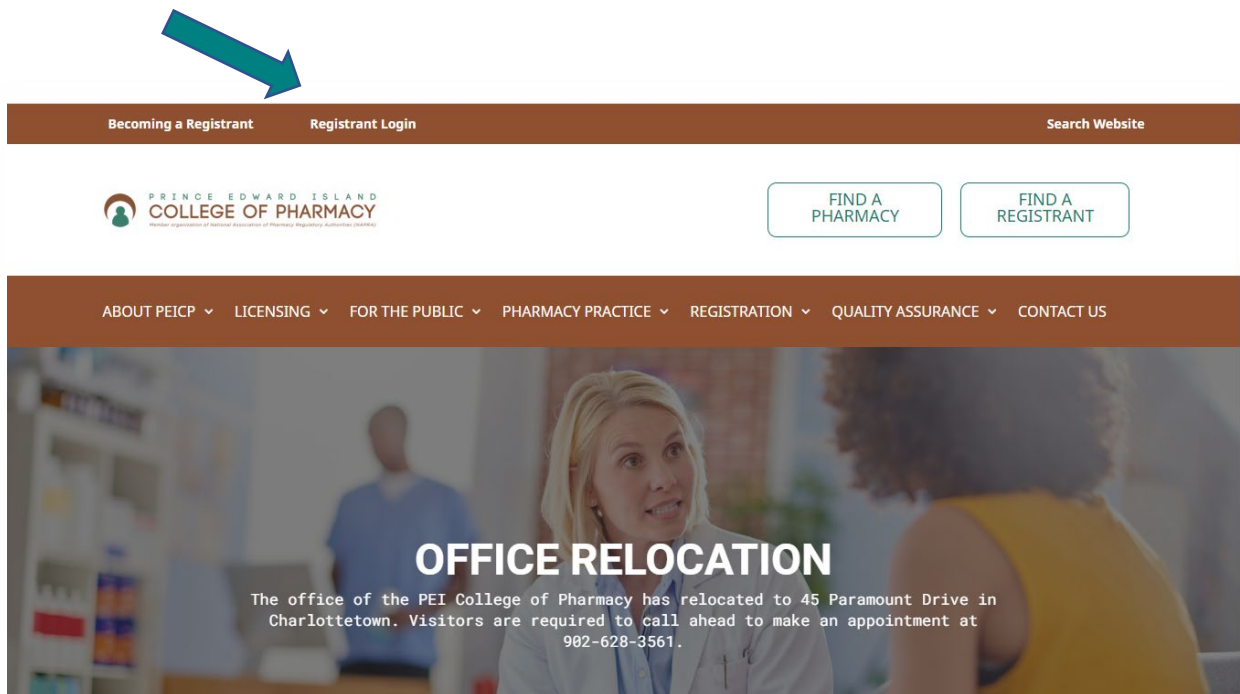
Becoming a Registrant Registrant Login Search Website

PRINCE EDWARD ISLAND
COLLEGE OF PHARMACY
Member organization of National Association of Pharmacy Regulatory Authorities (NAPRA)

FIND A PHARMACY

FIND A REGISTRANT

ABOUT PEICP LICENSING FOR THE PUBLIC PHARMACY PRACTICE REGISTRATION QUALITY ASSURANCE CONTACT US

OFFICE RELOCATION

The office of the PEI College of Pharmacy has relocated to 45 Paramount Drive in Charlottetown. Visitors are required to call ahead to make an appointment at 902-628-3561.